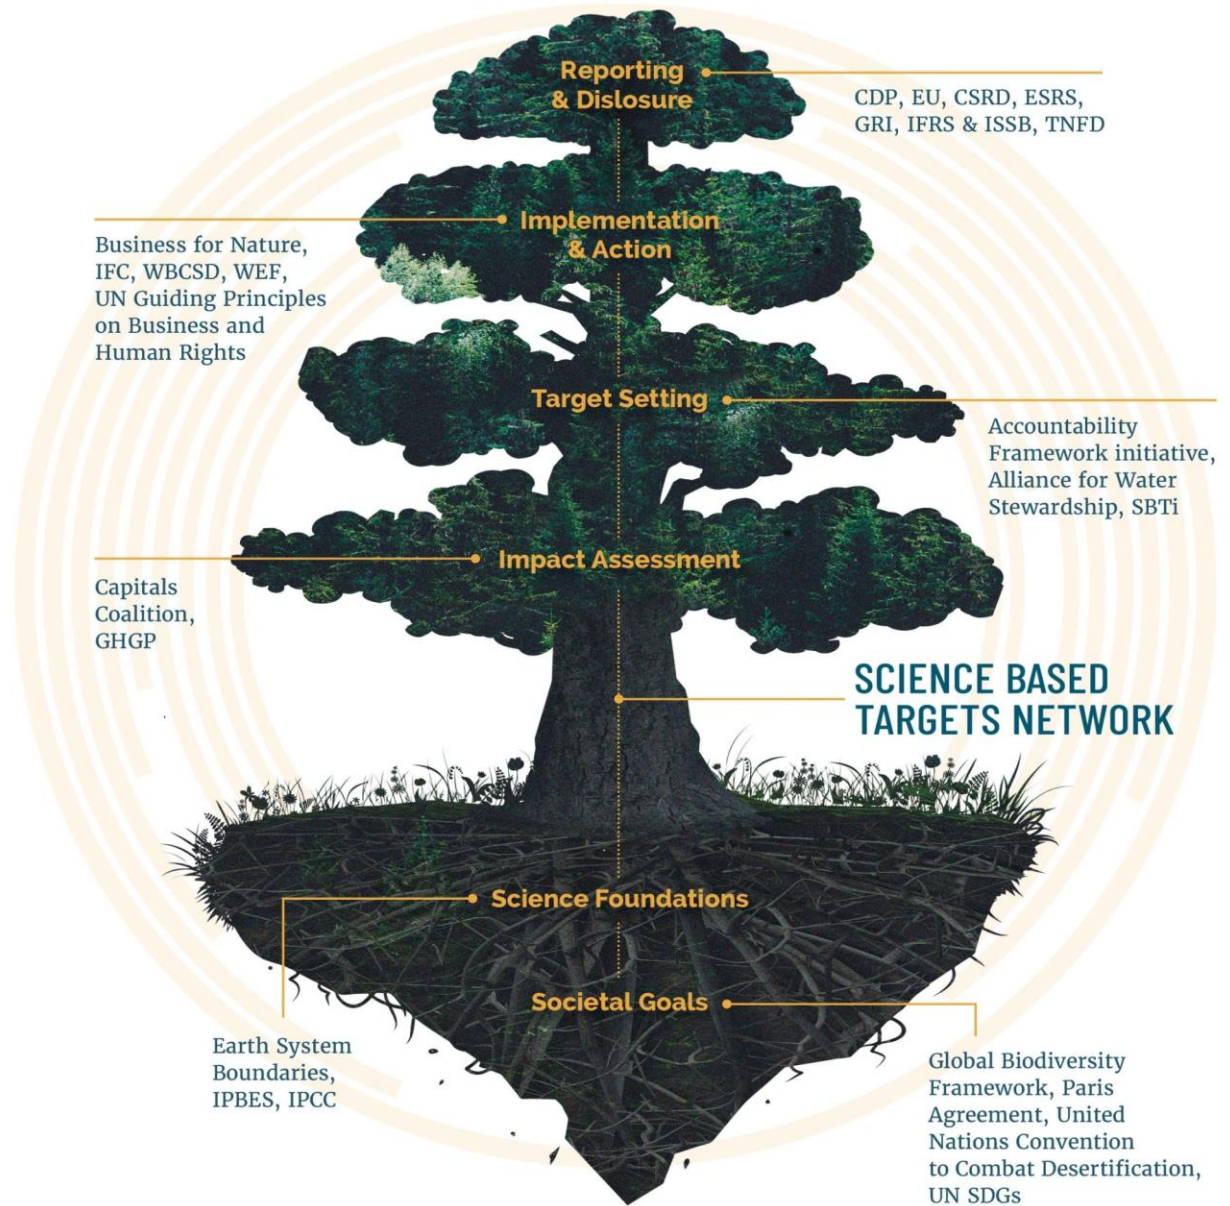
Reporting & Dislosure

CDP, EU, CSRD, ESRS, GRI, IFRS & ISSB, TNFD

Implementation & Action

Business for Nature, IFC, WBCSD, WEF, UN Guiding Principles on Business and Human Rights

Target Setting

Accountability Framework initiative, Alliance for Water Stewardship, SBTi

Impact Assessment

Capitals Coalition, GHGP

SCIENCE BASED TARGETS NETWORK

Science Foundations

Societal Goals

Earth System Boundaries, IPBES, IPCC

Global Biodiversity Framework, Paris Agreement, United Nations Convention to Combat Desertification, UN SDGs